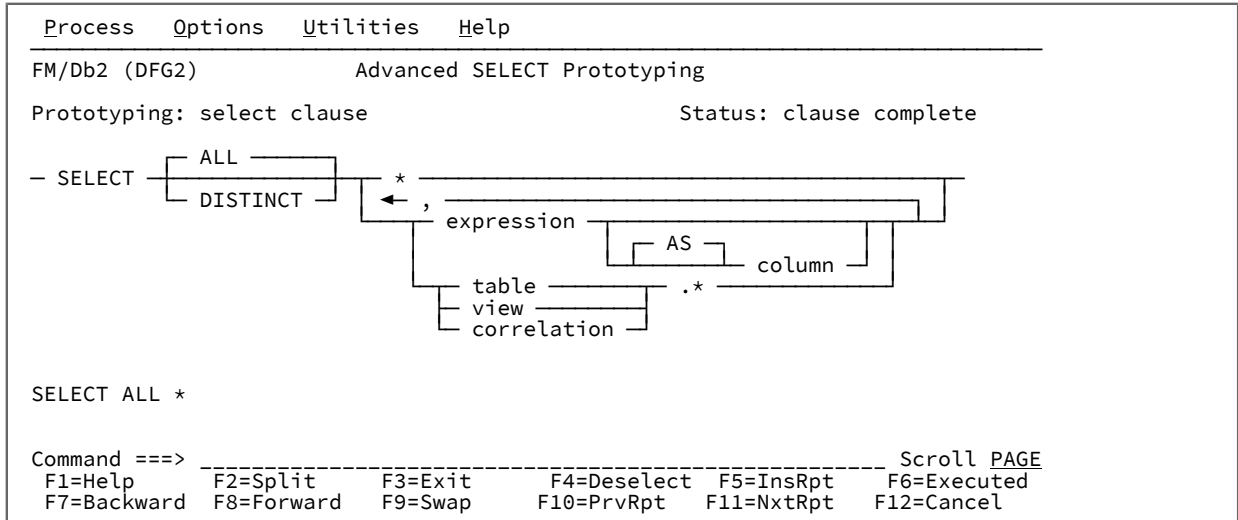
Process Options Utilities Help

FM/Db2 (DFG2) Advanced SELECT Prototyping

Prototyping: select clause Status: clause complete

SELECT ALL DISTINCT * , expression AS column table view correlation .*

SELECT ALL *

Command ===> Scroll PAGE
F1=Help F2=Split F3=Exit F4=Deselect F5=InsRpt F6=Executed
F7=Backward F8=Forward F9=Swap F10=PrvRpt F11=NxtRpt F12=Cancel